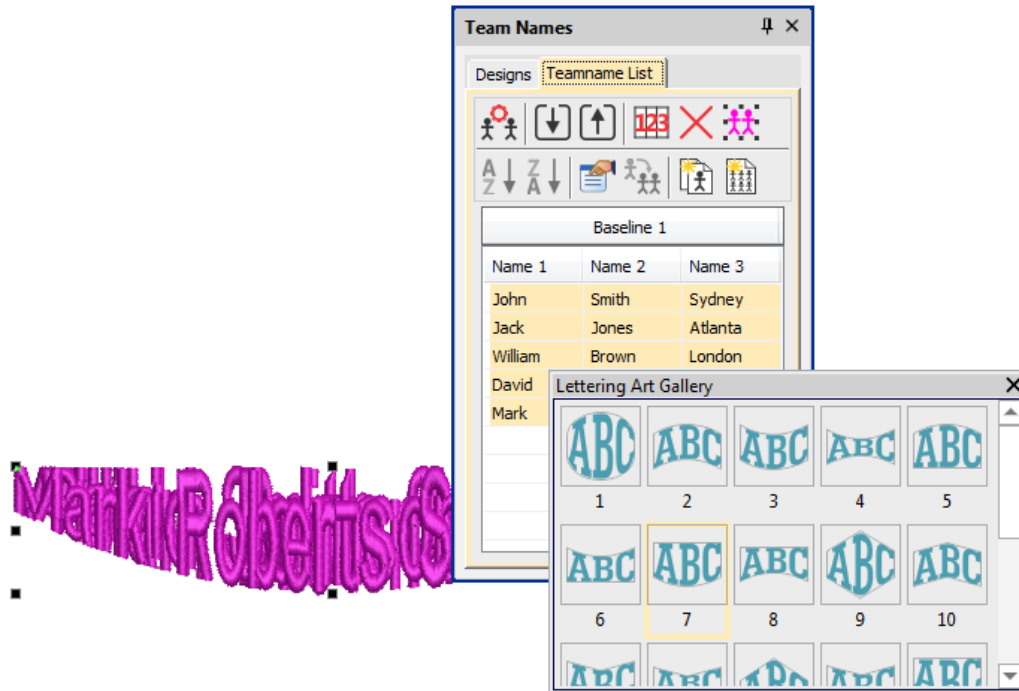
Team Names

Designs | Teamname List

Baseline 1

| Name 1 | Name 2 | Name 3 |
|---|---|---|
| John | Smith | Sydney |
| Jack | Jones | Atlanta |
| William | Brown | London |
| David | | |
| Mark | | |

Lettering Art Gallery

ABC 1
ABC 2
ABC 3
ABC 4
ABC 5
ABC 6
ABC 7
ABC 8
ABC 9
ABC 10

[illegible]